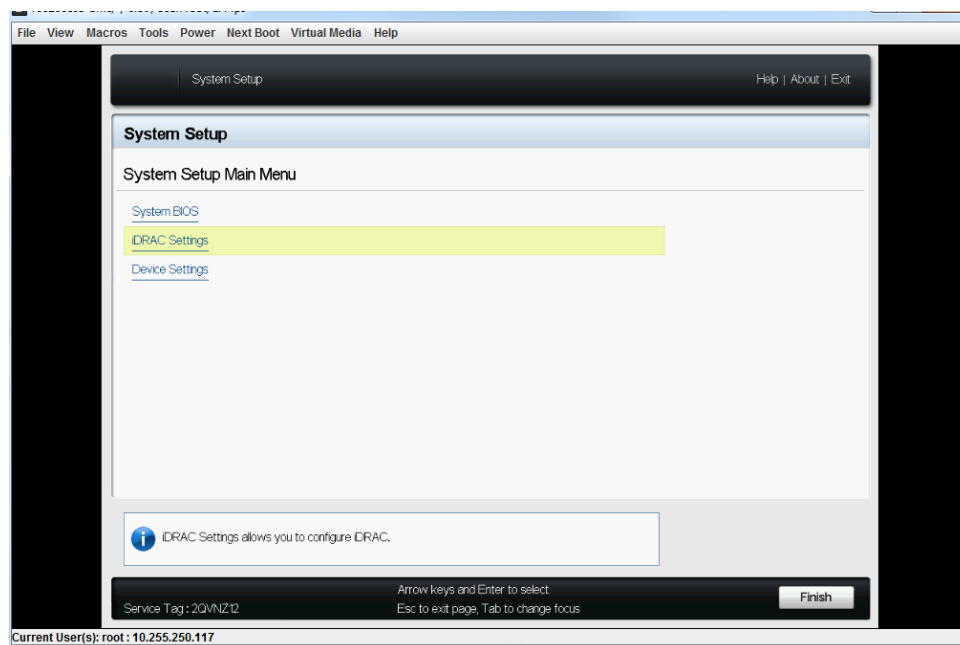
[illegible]

File View Macros Tools Power Next Boot Virtual Media Help

System Setup

Help | About | Exit

System Setup

System Setup Main Menu

System BIOS

iDRAC Settings

Device Settings

iDRAC Settings allows you to configure iDRAC.

Service Tag : 2QVNZ12

Arrow keys and Enter to select
Esc to exit page, Tab to change focus

Finish

Current User(s): root : 10.255.250.117